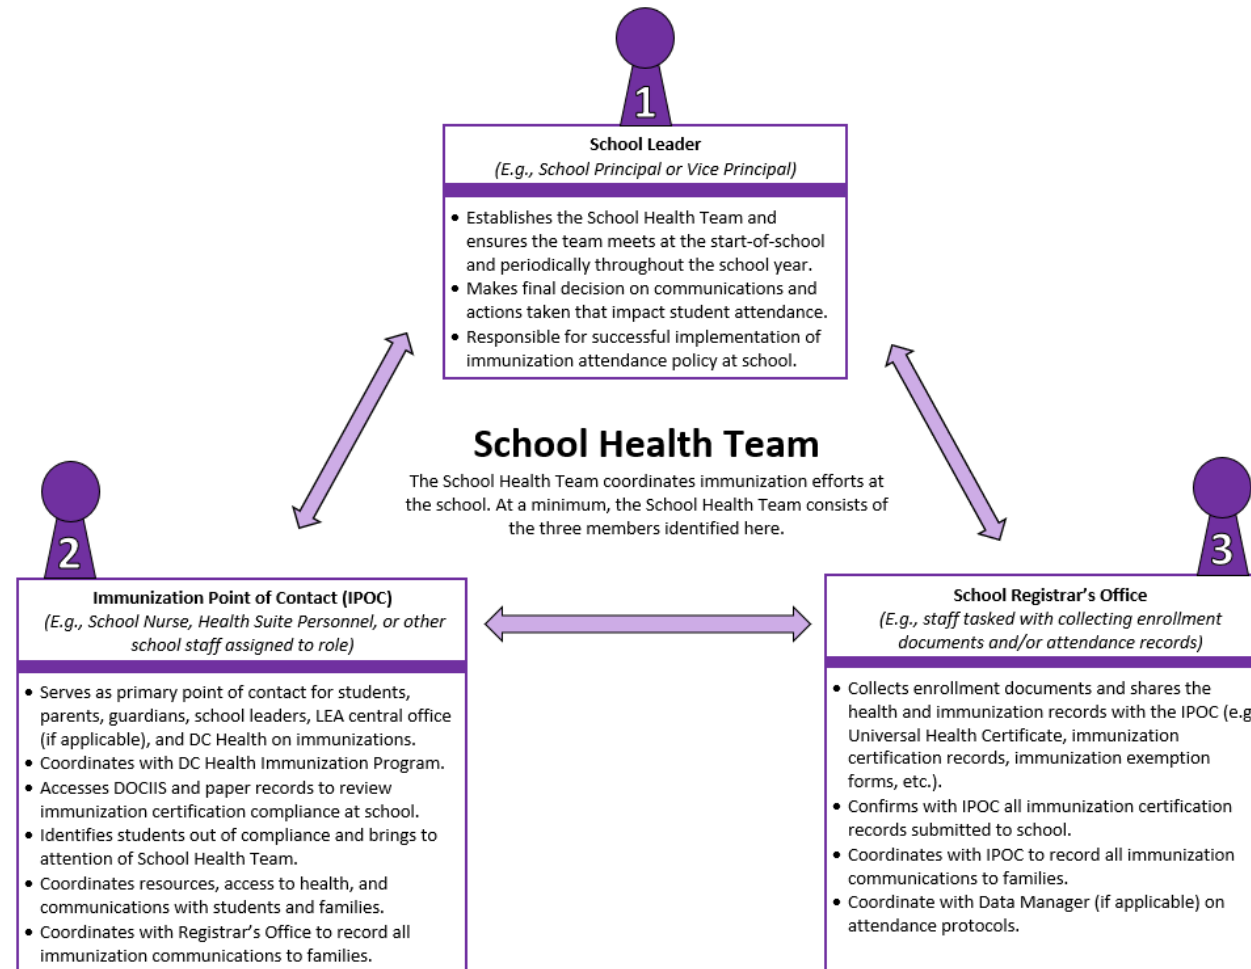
1

School Leader
(E.g., School Principal or Vice Principal)

• Establishes the School Health Team and ensures the team meets at the start-of-school and periodically throughout the school year.
• Makes final decision on communications and actions taken that impact student attendance.
• Responsible for successful implementation of immunization attendance policy at school.

School Health Team
The School Health Team coordinates immunization efforts at the school. At a minimum, the School Health Team consists of the three members identified here.

2

Immunization Point of Contact (IPOC)
(E.g., School Nurse, Health Suite Personnel, or other school staff assigned to role)

• Serves as primary point of contact for students, parents, guardians, school leaders, LEA central office (if applicable), and DC Health on immunizations.
• Coordinates with DC Health Immunization Program.
• Accesses DOCIIS and paper records to review immunization certification compliance at school.
• Identifies students out of compliance and brings to attention of School Health Team.
• Coordinates resources, access to health, and communications with students and families.
• Coordinates with Registrar's Office to record all immunization communications to families.

3

School Registrar's Office
(E.g., staff tasked with collecting enrollment documents and/or attendance records)

• Collects enrollment documents and shares the health and immunization records with the IPOC (e.g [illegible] Universal Health Certificate, immunization certification records, immunization exemption forms, etc.).
• Confirms with IPOC all immunization certification records submitted to school.
• Coordinates with IPOC to record all immunization communications to families.
• Coordinate with Data Manager (if applicable) on attendance protocols.